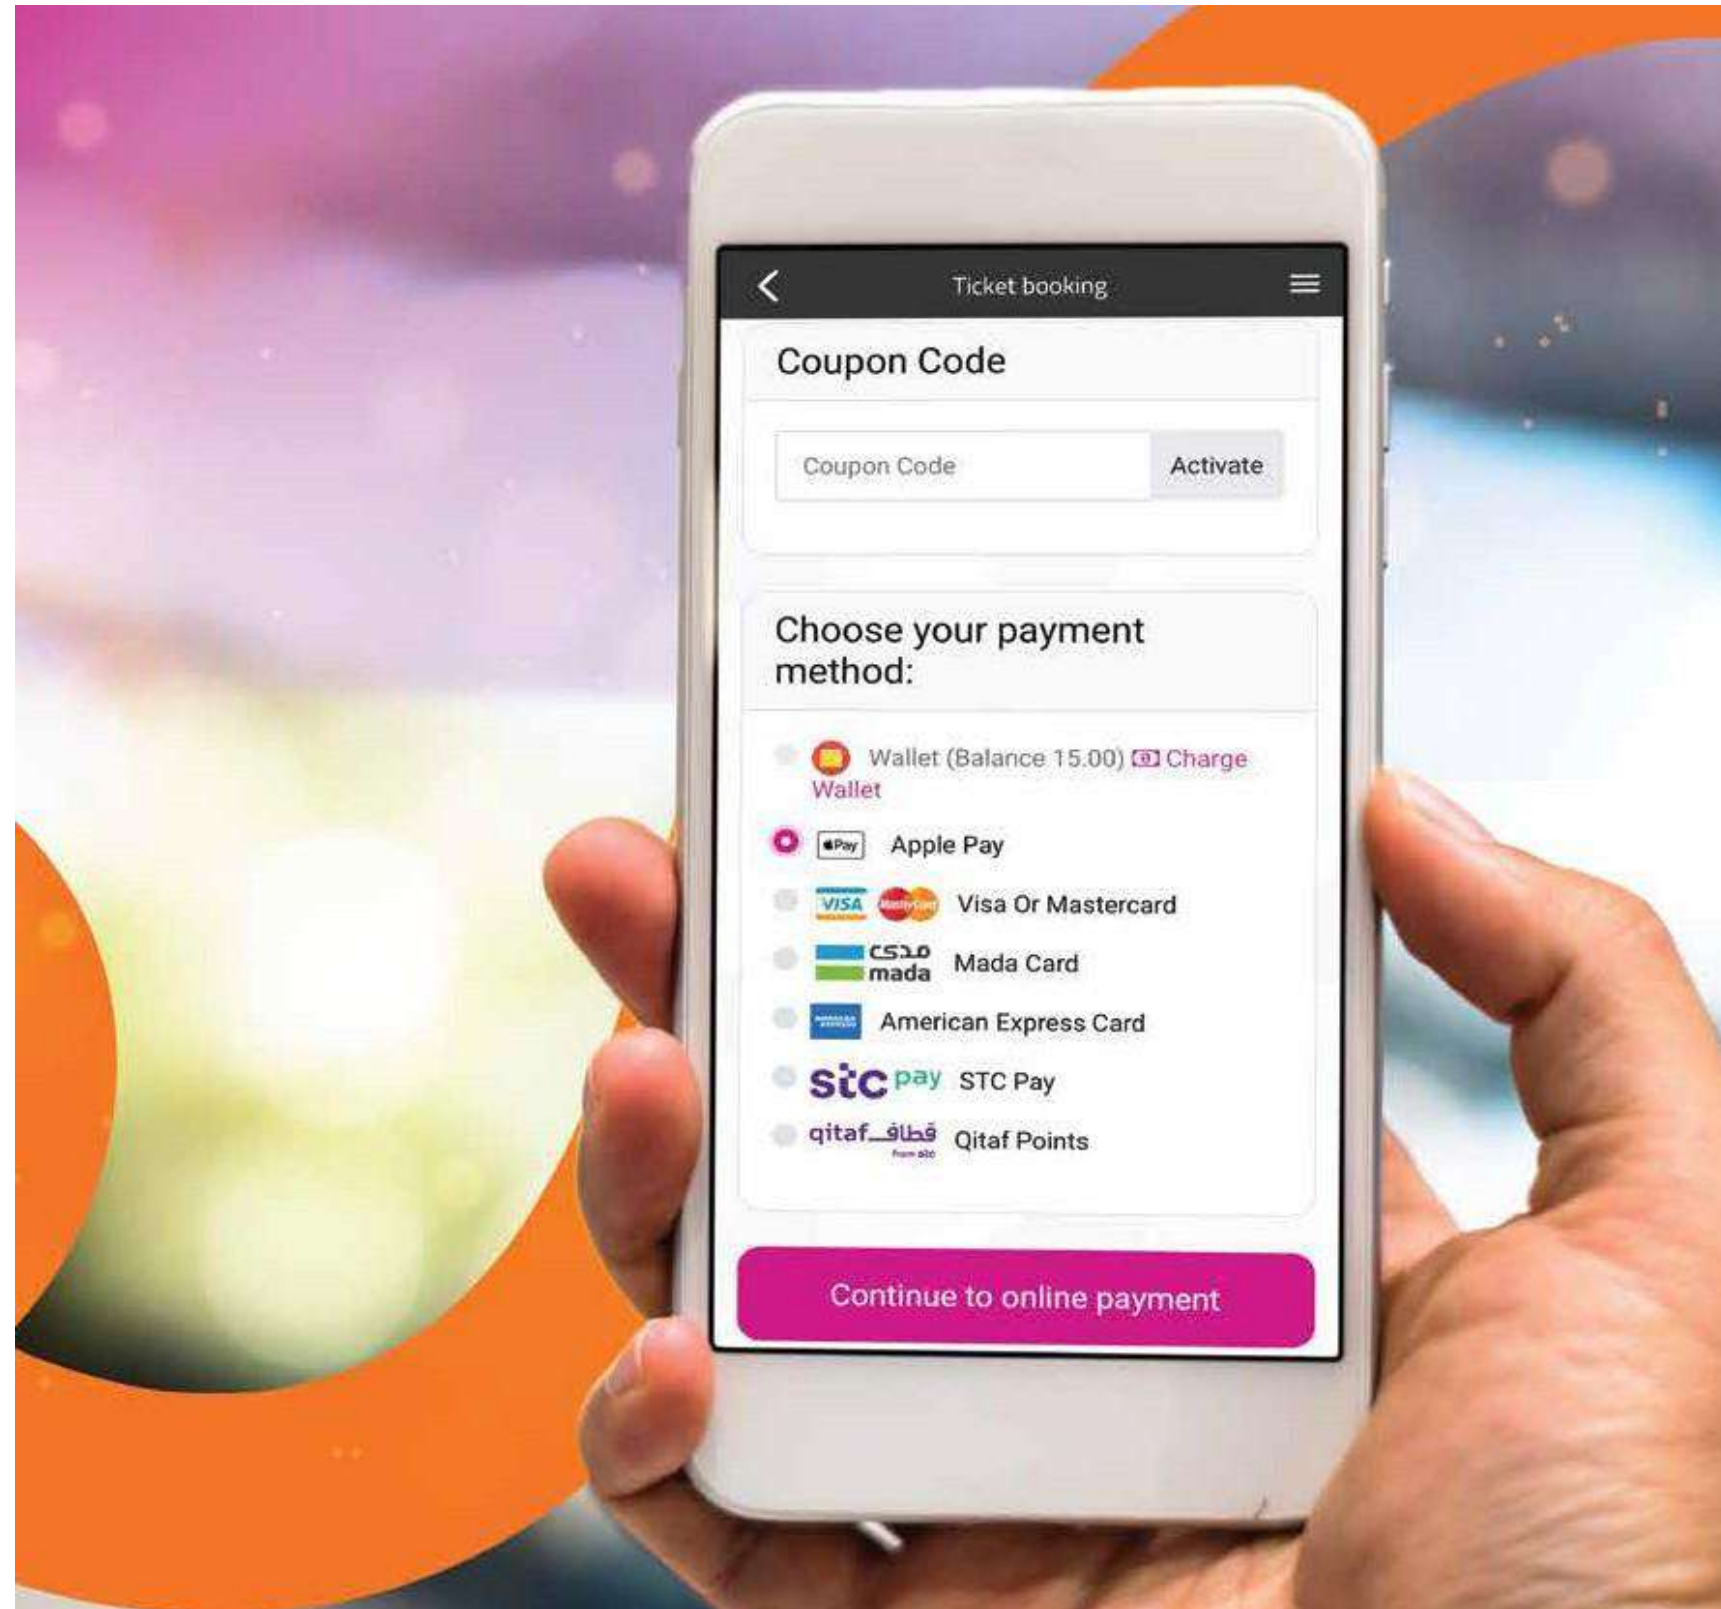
Ticket booking

Coupon Code

Coupon Code Activate

Choose your payment method:

Wallet (Balance 15.00) Charge Wallet

Pay Apple Pay

VISA Visa Or Mastercard

مدى mada Mada Card

American Express Card

stc pay STC Pay

qitaf قطاف Qitaf Points

Continue to online payment